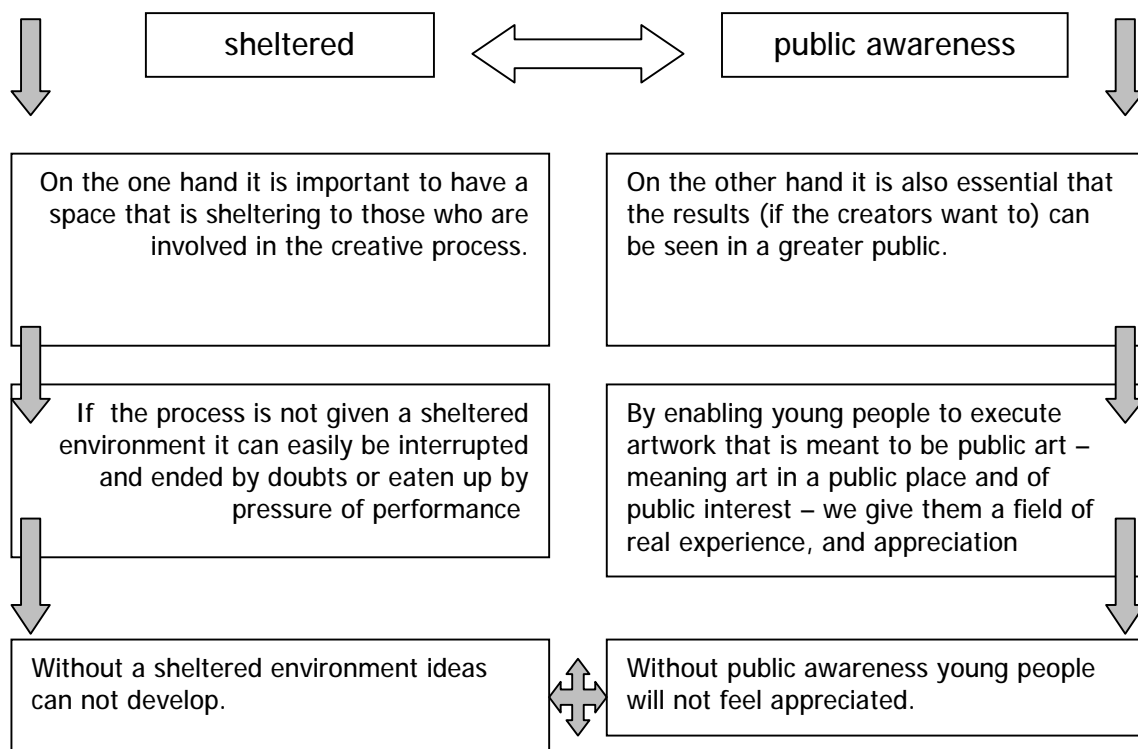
sheltered

public awareness

On the one hand it is important to have a space that is sheltering to those who are involved in the creative process.

On the other hand it is also essential that the results (if the creators want to) can be seen in a greater public.

If the process is not given a sheltered environment it can easily be interrupted and ended by doubts or eaten up by pressure of performance

By enabling young people to execute artwork that is meant to be public art – meaning art in a public place and of public interest – we give them a field of real experience, and appreciation

Without a sheltered environment ideas can not develop.

Without public awareness young people will not feel appreciated.